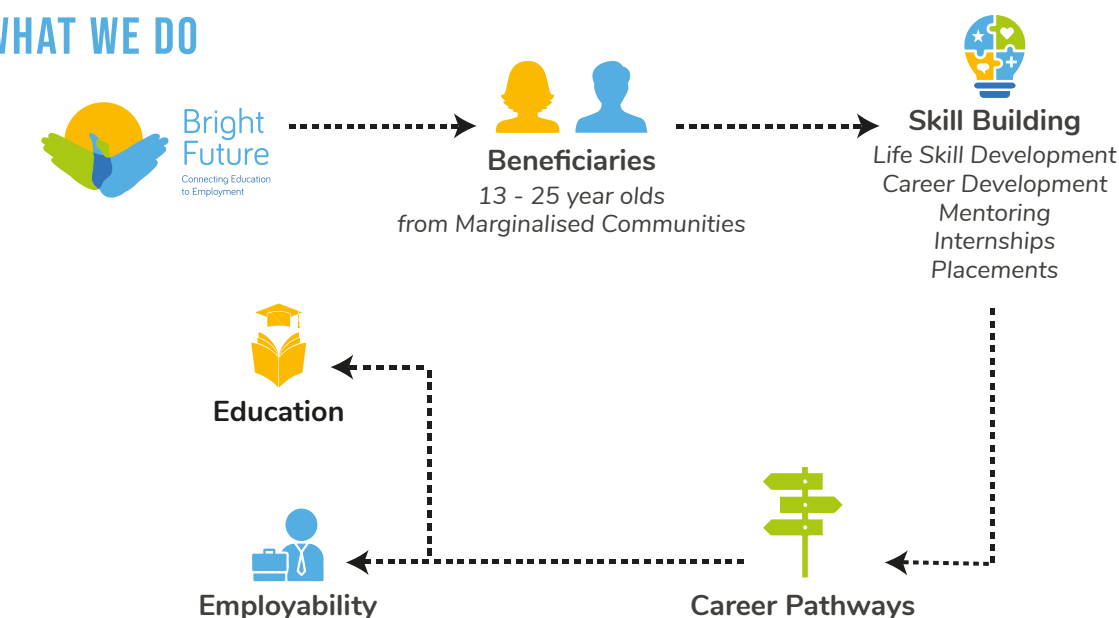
WHAT WE DO

Bright Future
Connecting Education to Employment

Beneficiaries
13 - 25 year olds
from Marginalised Communities

Skill Building
Life Skill Development
Career Development
Mentoring
Internships
Placements

Education

Employability

Career Pathways